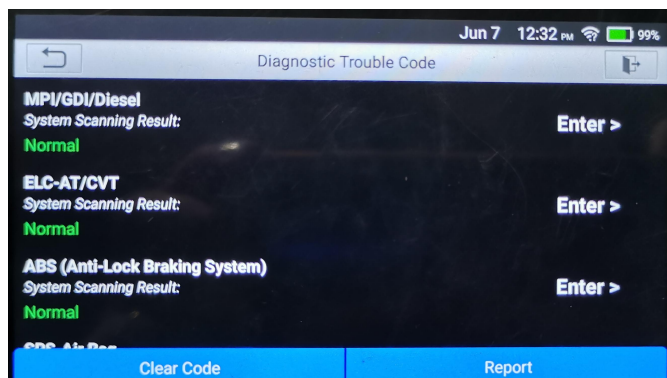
Jun 7 12:32 PM 99%

Diagnostic Trouble Code

MPI/GDI/Diesel
System Scanning Result:
Normal

Enter >

ELC-AT/CVT
System Scanning Result:
Normal

Enter >

ABS (Anti-Lock Braking System)
System Scanning Result:
Normal

Enter >

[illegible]

Clear Code

Report